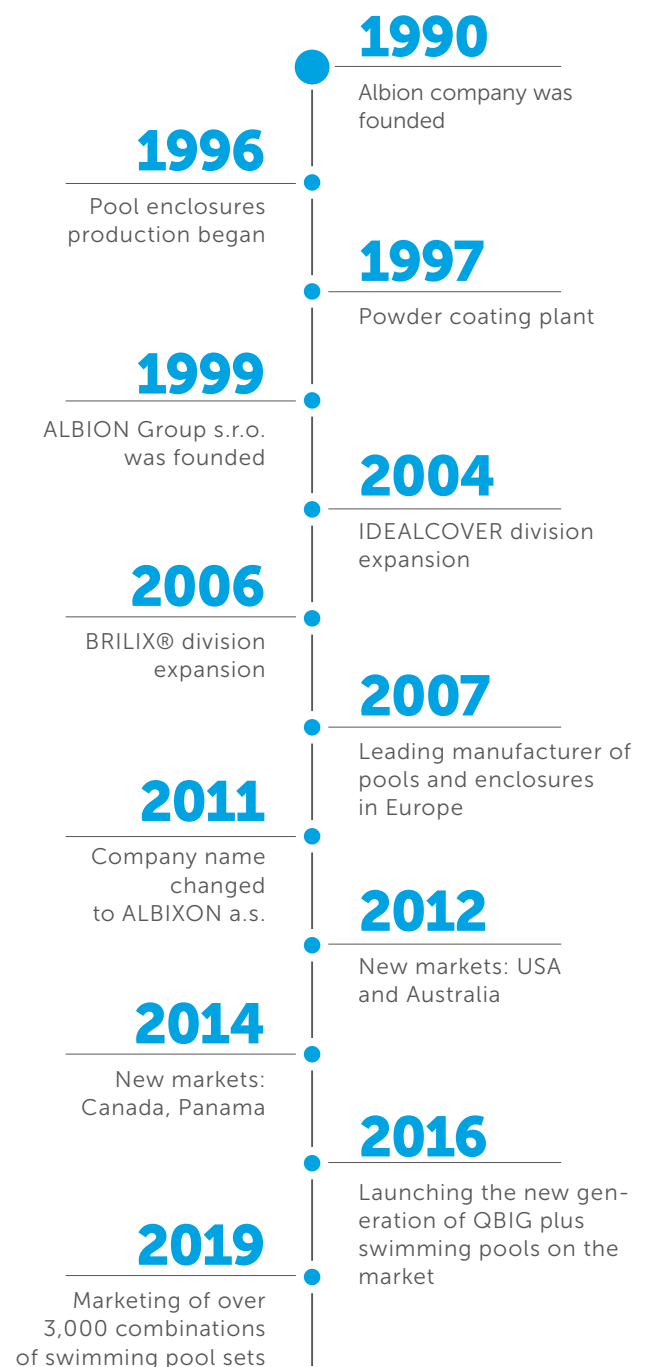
1990

Albion company was founded

1996

Pool enclosures production began

1997

Powder coating plant

1999

ALBION Group s.r.o. was founded

2004

IDEALCOVER division expansion

2006

BRILIX® division expansion

2007

Leading manufacturer of pools and enclosures in Europe

2011

Company name changed to ALBIXON a.s.

2012

New markets: USA and Australia

2014

New markets: Canada, Panama

2016

Launching the new generation of QBIG plus swimming pools on the market

2019

Marketing of over 3,000 combinations of swimming pool sets